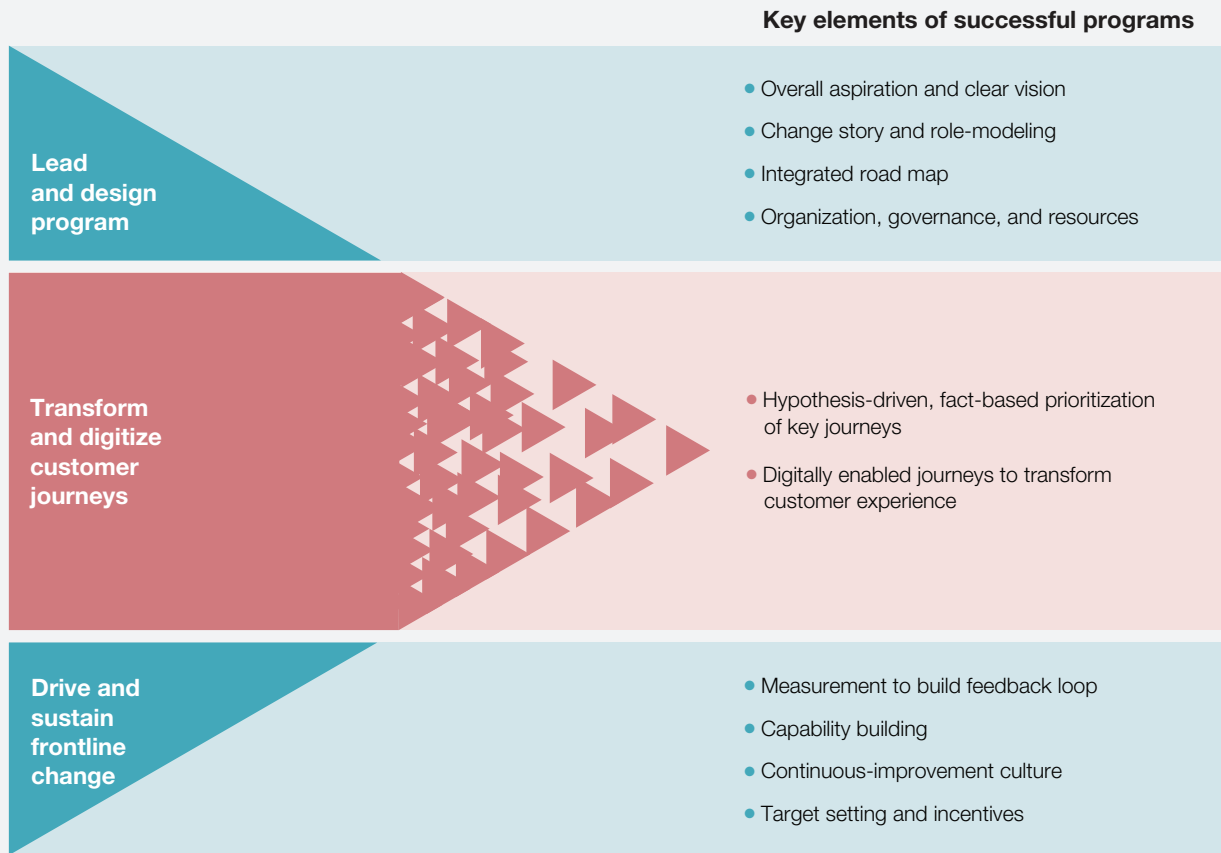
Key elements of successful programs

Lead and design program

- Overall aspiration and clear vision
- Change story and role-modeling
- Integrated road map
- Organization, governance, and resources

Transform and digitize customer journeys

- Hypothesis-driven, fact-based prioritization of key journeys
- Digitally enabled journeys to transform customer experience

Drive and sustain frontline change

- Measurement to build feedback loop
- Capability building
- Continuous-improvement culture
- Target setting and incentives